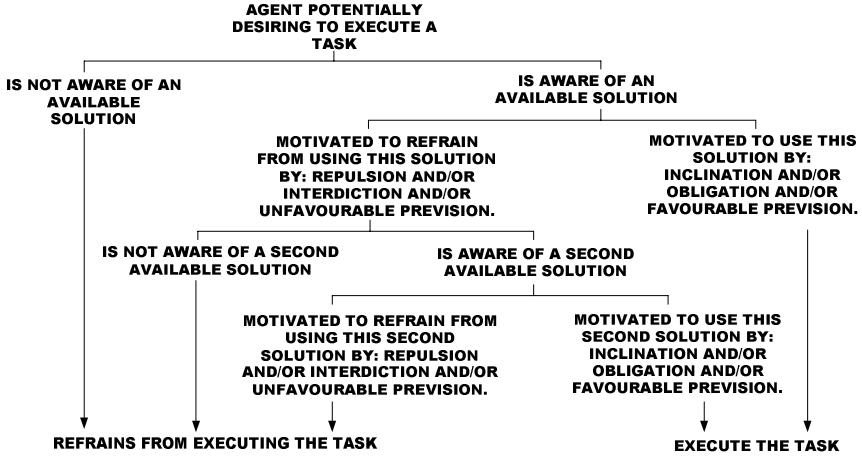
AGENT POTENTIALLY DESIRING TO EXECUTE A TASK

IS NOT AWARE OF AN AVAILABLE SOLUTION

IS AWARE OF AN AVAILABLE SOLUTION

MOTIVATED TO REFRAIN FROM USING THIS SOLUTION BY: REPULSION AND/OR INTERDICTION AND/OR UNFAVOURABLE PREVISION.

MOTIVATED TO USE THIS SOLUTION BY: INCLINATION AND/OR OBLIGATION AND/OR FAVOURABLE PREVISION.

IS NOT AWARE OF A SECOND AVAILABLE SOLUTION

IS AWARE OF A SECOND AVAILABLE SOLUTION

MOTIVATED TO REFRAIN FROM USING THIS SECOND SOLUTION BY: REPULSION AND/OR INTERDICTION AND/OR UNFAVOURABLE PREVISION.

MOTIVATED TO USE THIS SECOND SOLUTION BY: INCLINATION AND/OR OBLIGATION AND/OR FAVOURABLE PREVISION.

REFRAINS FROM EXECUTING THE TASK

EXECUTE THE TASK